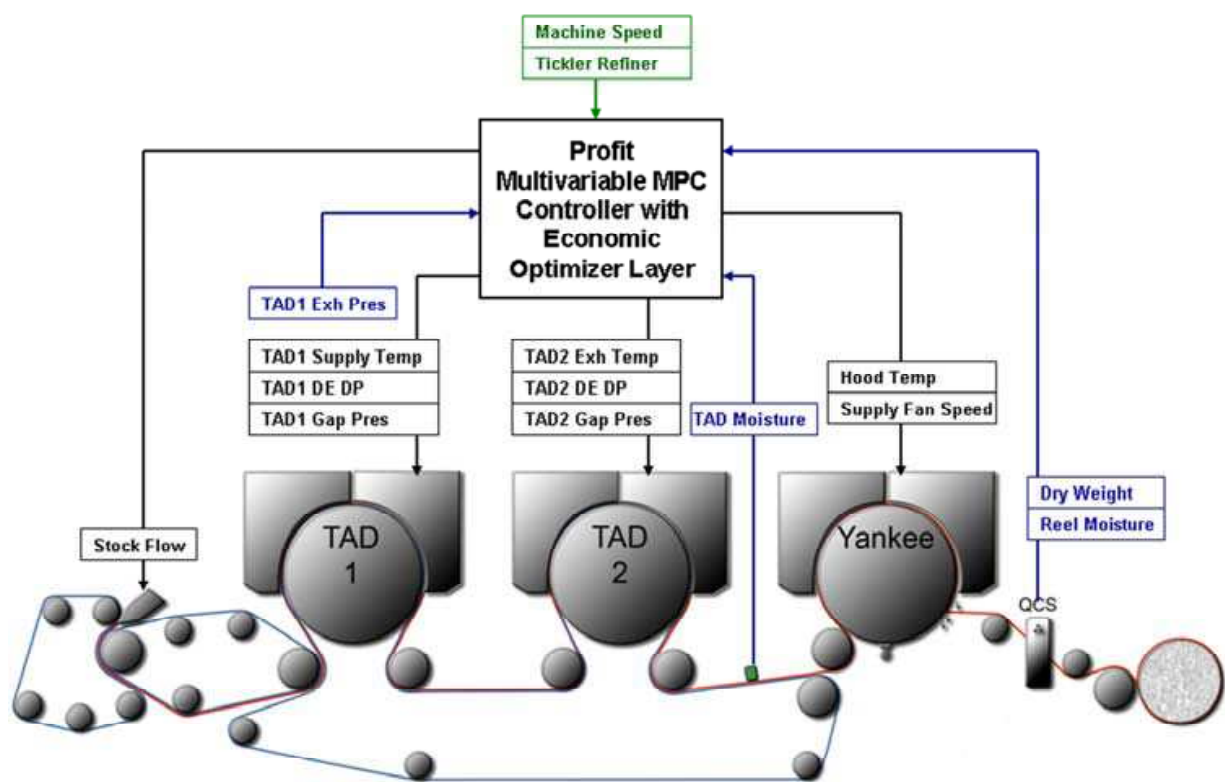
Machine Speed
Tickler Refiner

Profit Multivariable MPC Controller with Economic Optimizer Layer

TAD1 Exh Pres

TAD1 Supply Temp
TAD1 DE DP
TAD1 Gap Pres

TAD2 Exh Temp
TAD2 DE DP
TAD2 Gap Pres

TAD Moisture

Hood Temp
Supply Fan Speed

Dry Weight
Reel Moisture

Stock Flow

TAD 1

TAD 2

Yankee

QCS